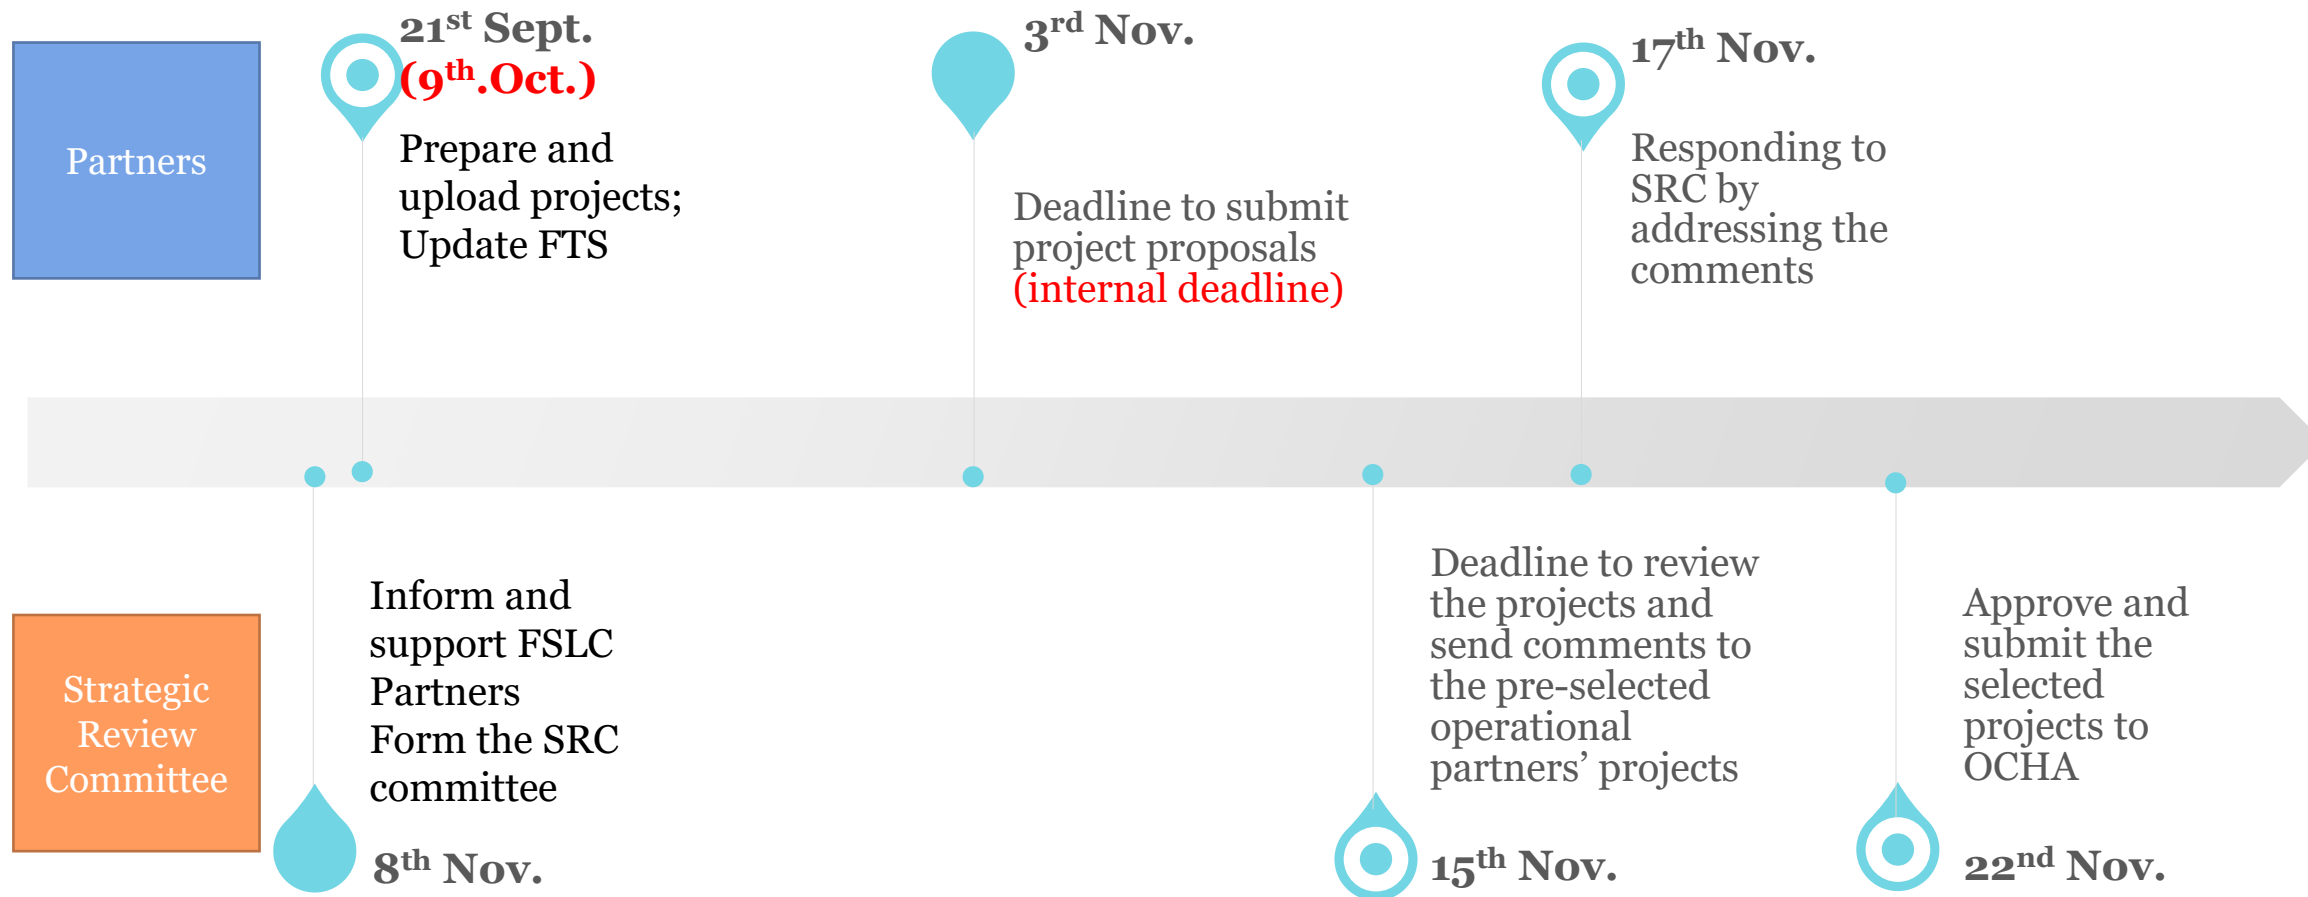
Partners

21$^{st}$ Sept.
(9$^{th}$.Oct.)

Prepare and upload projects;
Update FTS

3$^{rd}$ Nov.

Deadline to submit project proposals
(internal deadline)

17$^{th}$ Nov.

Responding to SRC by addressing the comments

Strategic Review Committee

Inform and support FSLC Partners
Form the SRC committee

8$^{th}$ Nov.

Deadline to review the projects and send comments to the pre-selected operational partners' projects

15$^{th}$ Nov.

Approve and submit the selected projects to OCHA

22$^{nd}$ Nov.